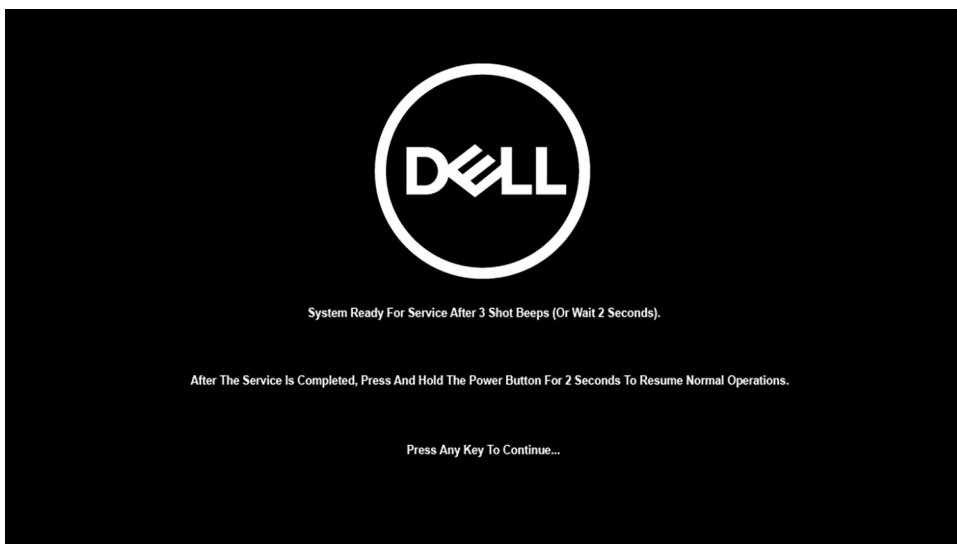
DELL

System Ready For Service After 3 Shot Beeps (Or Wait 2 Seconds).

After The Service Is Completed, Press And Hold The Power Button For 2 Seconds To Resume Normal Operations.

Press Any Key To Continue...